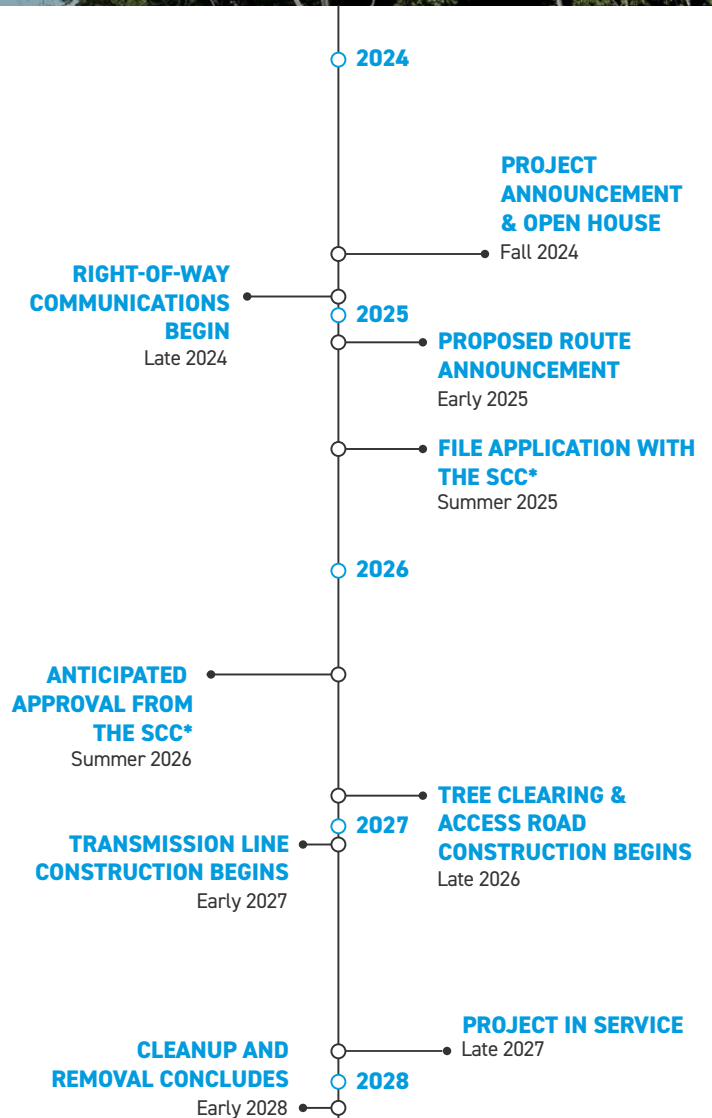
2024

PROJECT ANNOUNCEMENT & OPEN HOUSE
Fall 2024

RIGHT-OF-WAY COMMUNICATIONS BEGIN
Late 2024

2025

PROPOSED ROUTE ANNOUNCEMENT
Early 2025

FILE APPLICATION WITH THE SCC*
Summer 2025

2026

ANTICIPATED APPROVAL FROM THE SCC*
Summer 2026

TREE CLEARING & ACCESS ROAD CONSTRUCTION BEGINS
Late 2026

2027

TRANSMISSION LINE CONSTRUCTION BEGINS
Early 2027

PROJECT IN SERVICE
Late 2027

CLEANUP AND REMOVAL CONCLUDES
Early 2028

2028